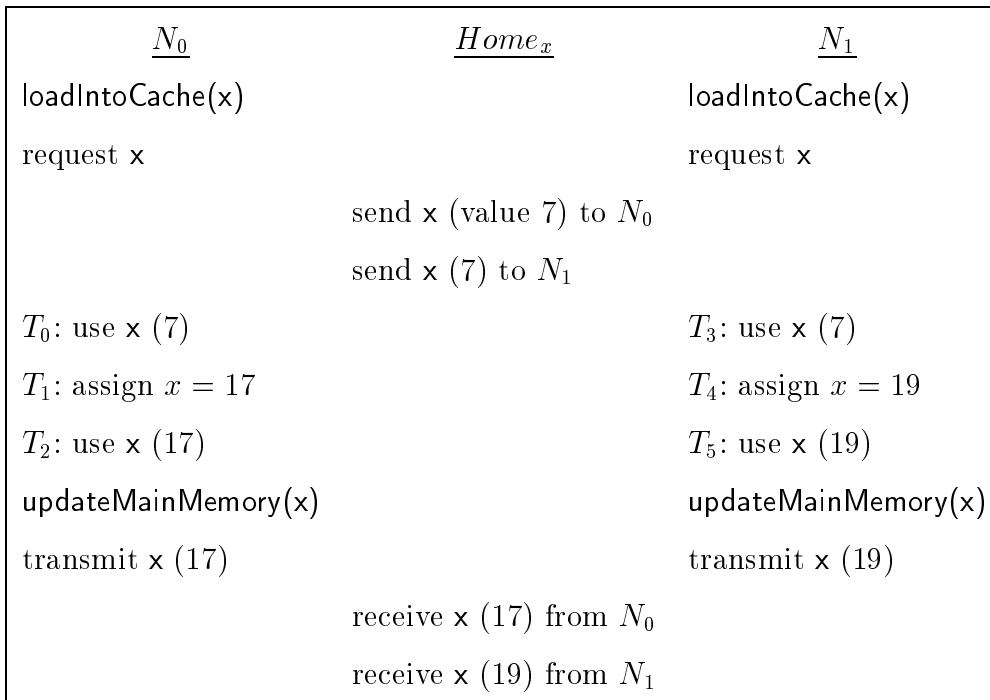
| $\underline{N_0}$ | $\underline{Home_x}$ | $\underline{N_1}$ |
|---|---|---|
| loadIntoCache(x) | | loadIntoCache(x) |
| request x | | request x |
| | send x (value 7) to $N_0$ | |
| | send x (7) to $N_1$ | |
| $T_0$: use x (7) | | $T_3$: use x (7) |
| $T_1$: assign $x = 17$ | | $T_4$: assign $x = 19$ |
| $T_2$: use x (17) | | $T_5$: use x (19) |
| updateMainMemory(x) | | updateMainMemory(x) |
| transmit x (17) | | transmit x (19) |
| | receive x (17) from $N_0$ | |
| | receive x (19) from $N_1$ | |